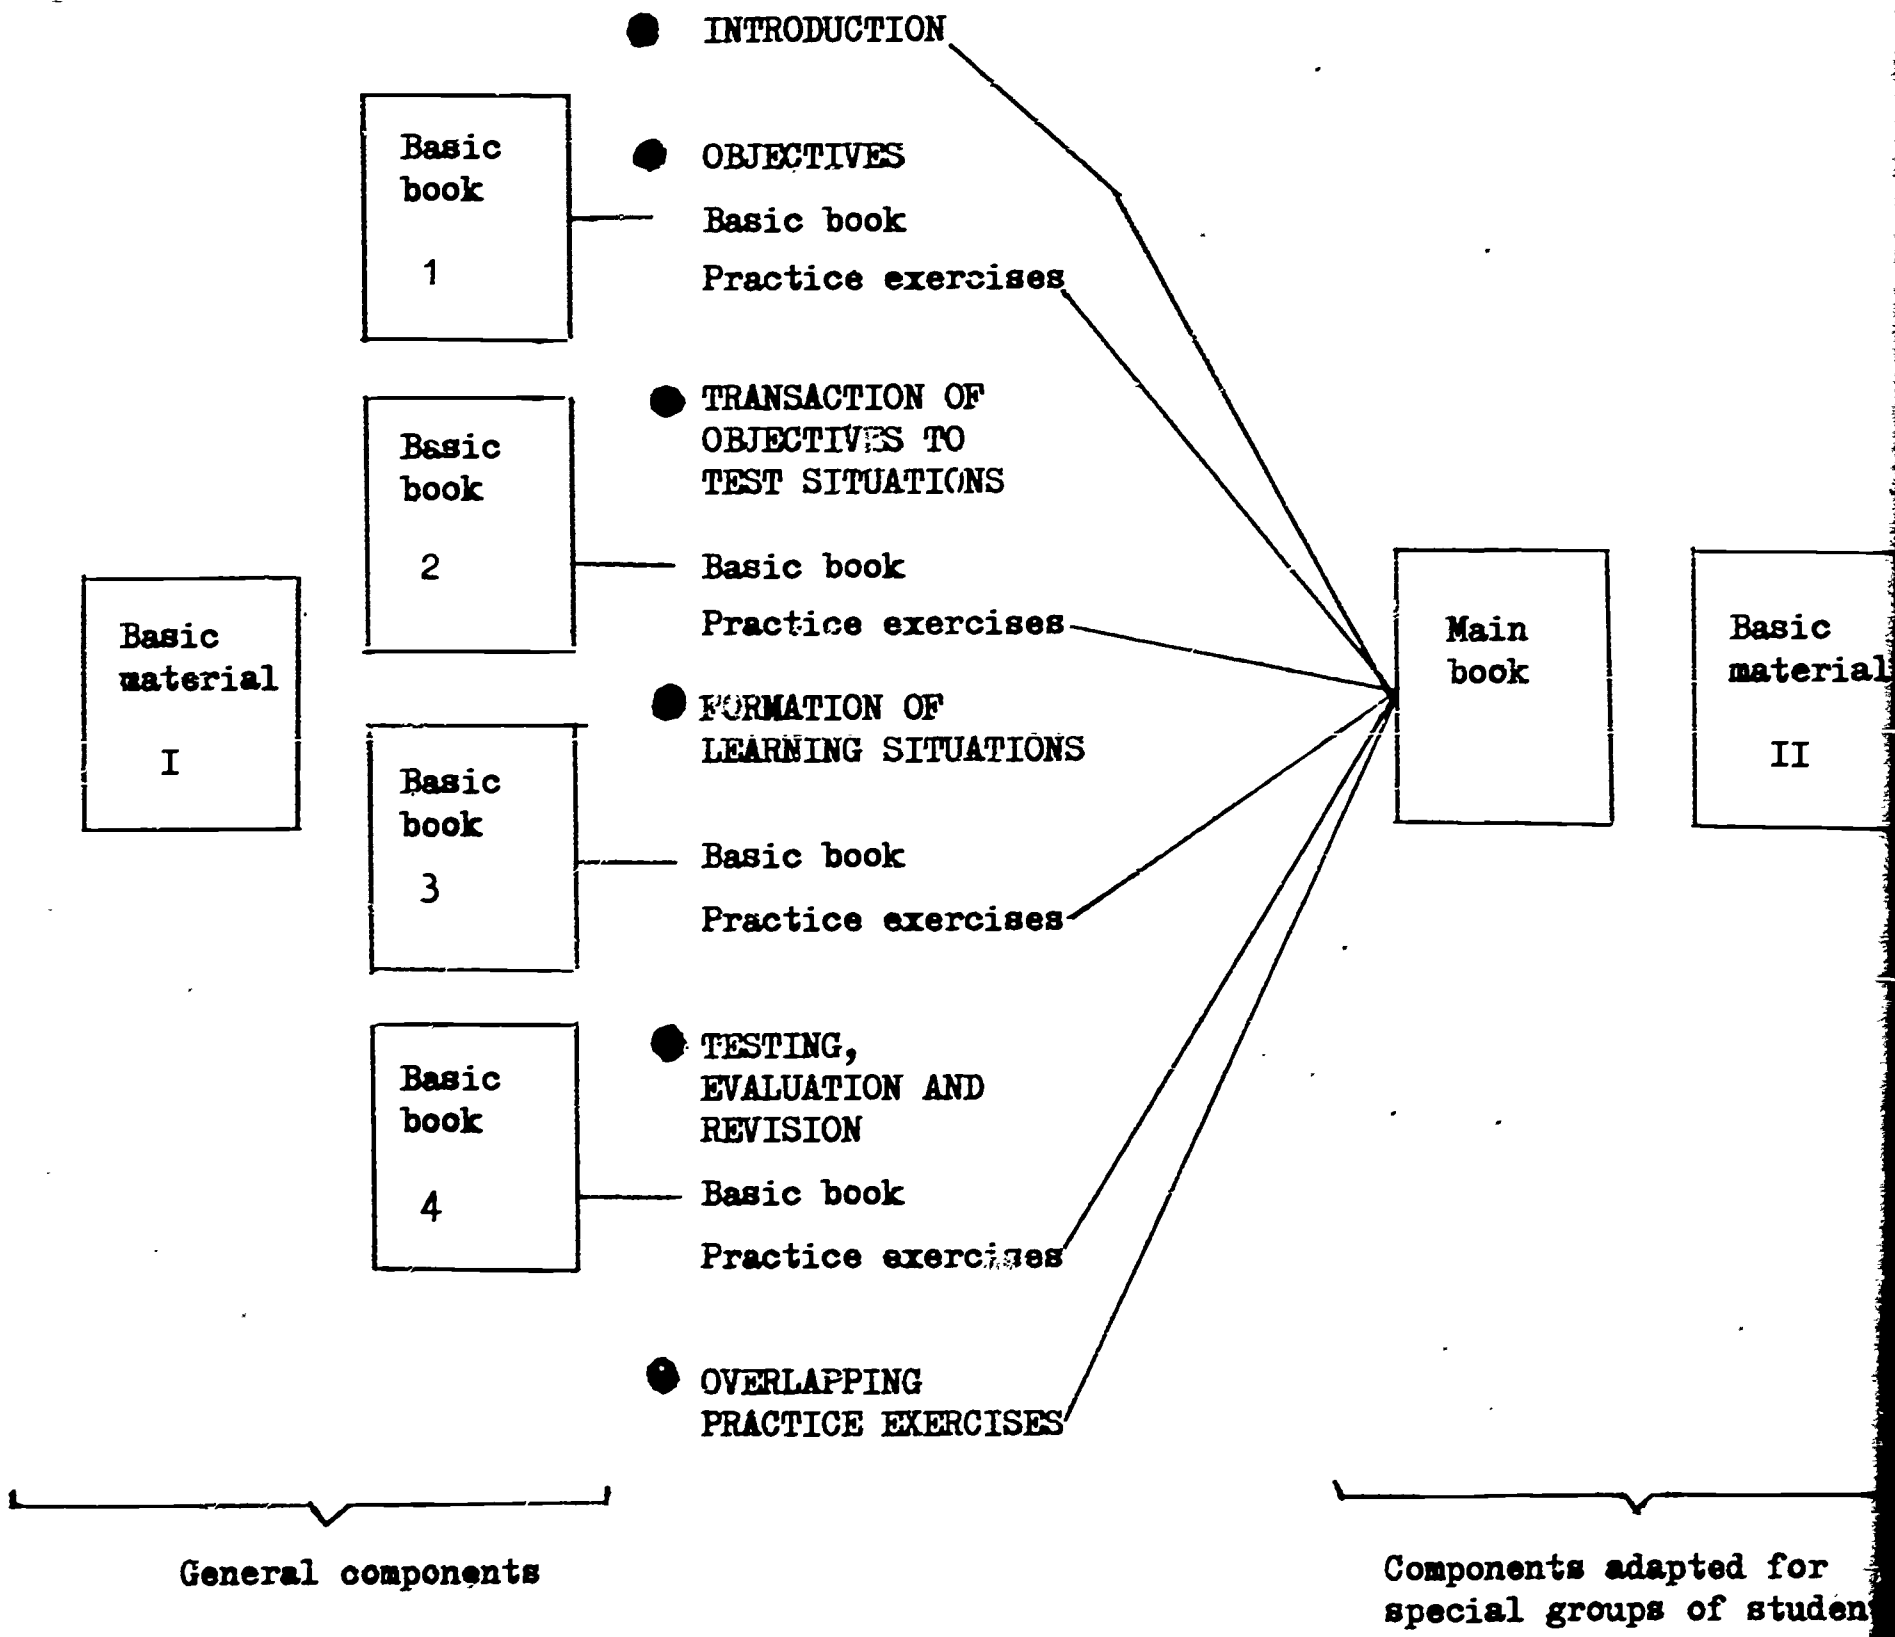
INTRODUCTION

Basic book 1

OBJECTIVES

Basic book

Practice exercises

Basic book 2

TRANSACTION OF OBJECTIVES TO TEST SITUATIONS

Basic book

Practice exercises

Basic material I

FORMATION OF LEARNING SITUATIONS

Basic book 3

Basic book

Practice exercises

Basic book 4

TESTING, EVALUATION AND REVISION

Basic book

Practice exercises

OVERLAPPING PRACTICE EXERCISES

Main book

Basic material II

General components

Components adapted for special groups of studen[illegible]